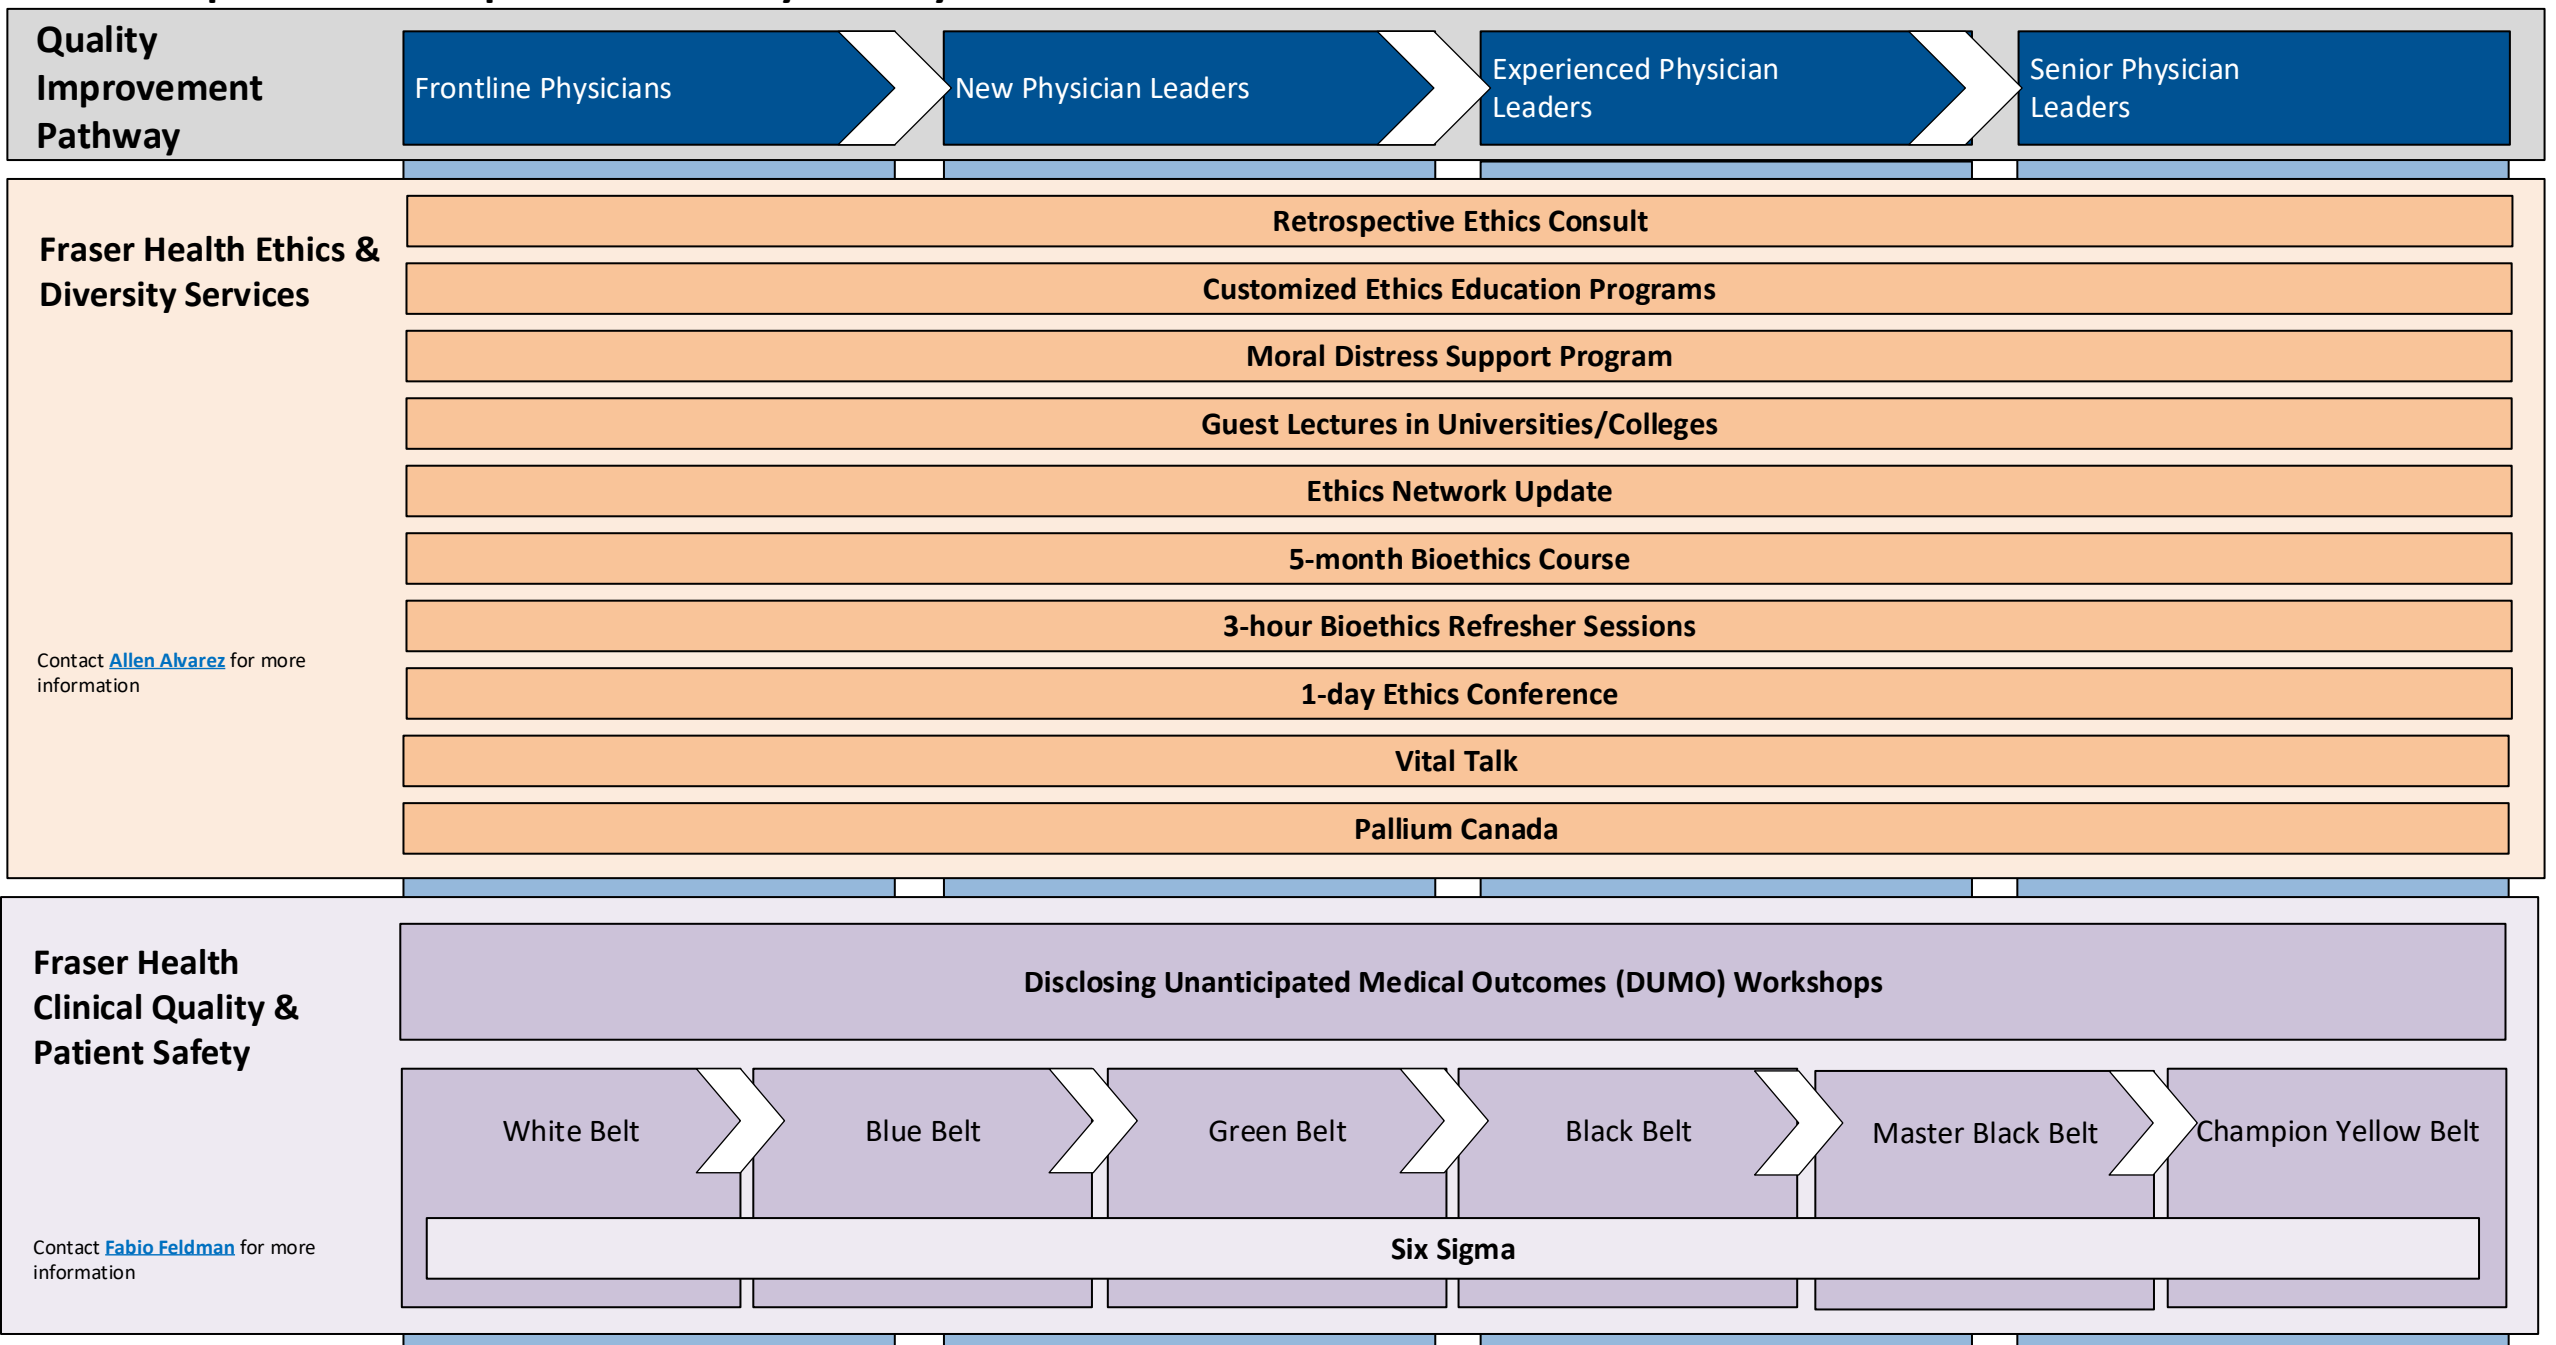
Quality Improvement Pathway

Frontline Physicians

New Physician Leaders

Experienced Physician Leaders

Senior Physician Leaders

Fraser Health Ethics & Diversity Services

Contact Allen Alvarez for more information

Retrospective Ethics Consult

Customized Ethics Education Programs

Moral Distress Support Program

Guest Lectures in Universities/Colleges

Ethics Network Update

5-month Bioethics Course

3-hour Bioethics Refresher Sessions

1-day Ethics Conference

Vital Talk

Pallium Canada

Fraser Health Clinical Quality & Patient Safety

Contact Fabio Feldman for more information

Disclosing Unanticipated Medical Outcomes (DUMO) Workshops

White Belt

Blue Belt

Green Belt

Black Belt

Master Black Belt

Champion Yellow Belt

Six Sigma